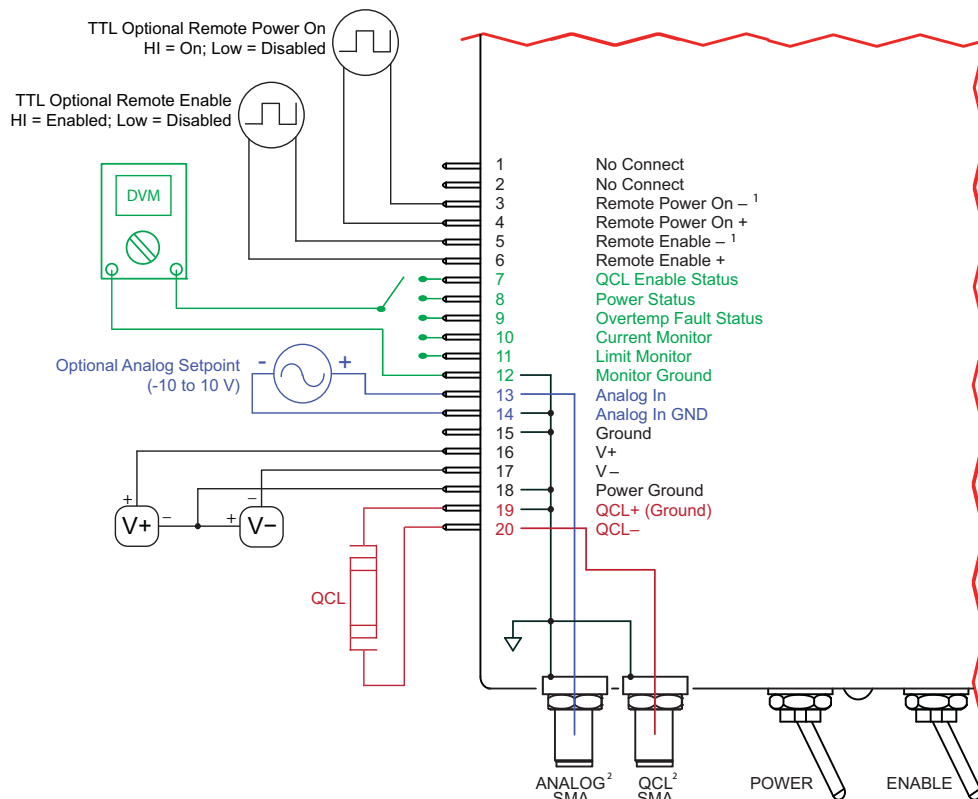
TTL Optional Remote Power On
HI = On; Low = Disabled

TTL Optional Remote Enable
HI = Enabled; Low = Disabled

DVM

Optional Analog Setpoint
(-10 to 10 V)

- +

| | |
|---|---|
| 1 | No Connect |
| 2 | No Connect |
| 3 | Remote Power On – $^1$ |
| 4 | Remote Power On + |
| 5 | Remote Enable – $^1$ |
| 6 | Remote Enable + |
| 7 | QCL Enable Status |
| 8 | Power Status |
| 9 | Overtemp Fault Status |
| 10 | Current Monitor |
| 11 | Limit Monitor |
| 12 | Monitor Ground |
| 13 | Analog In |
| 14 | Analog In GND |
| 15 | Ground |
| 16 | V+ |
| 17 | V – |
| 18 | Power Ground |
| 19 | QCL+ (Ground) |
| 20 | QCL– |

+ – + –
V+ V–

QCL

ANALOG$^2$ SMA
QCL$^2$ SMA
POWER
ENABLE